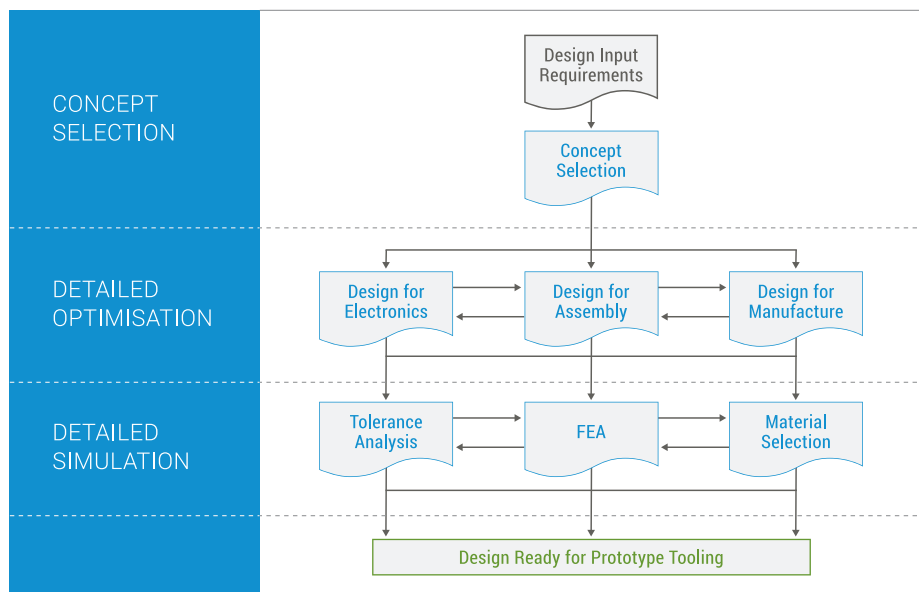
CONCEPT SELECTION

Design Input Requirements

Concept Selection

DETAILED OPTIMISATION

Design for Electronics

Design for Assembly

Design for Manufacture

DETAILED SIMULATION

Tolerance Analysis

FEA

Material Selection

Design Ready for Prototype Tooling